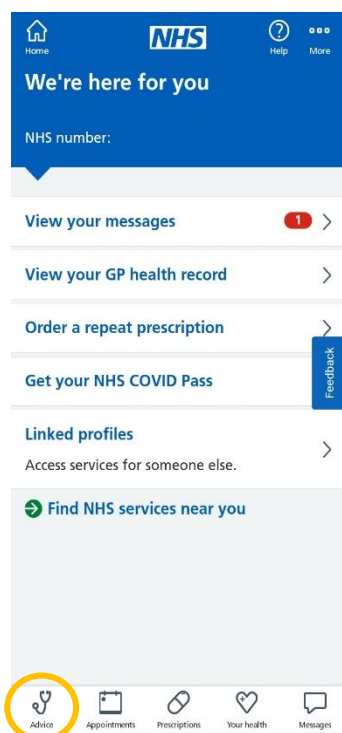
Home
NHS
Help
More

We're here for you

NHS number:

View your messages
1

View your GP health record

Order a repeat prescription

Feedback

Get your NHS COVID Pass

Linked profiles
Access services for someone else.

Find NHS services near you

Advice
Appointments
Prescriptions
Your health
Messages